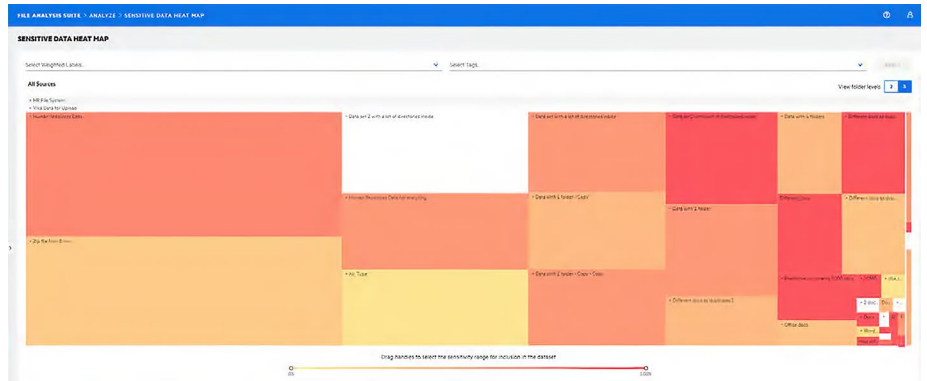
FILE ANALYSIS SUITE > ANALYZE > SENSITIVE DATA HEAT MAP

SENSITIVE DATA HEAT MAP

Select Weighted Labels...

Select Tags...

Search

All Sources

View folder levels 2 3

+ HR File System
+ Fina Data for Upload

+ Human Resources Data

+ Data set 2 with a lot of directories inside

+ Data with a lot of directories inside

+ Data and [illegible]

+ Data with a folders

+ Different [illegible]

+ Human Resources Data for analyzing

+ Data with 1 folder "Copy"

+ Data with 1 folder

+ Different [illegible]

+ Zip file from B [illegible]

+ All_Type

+ Data with 2 folder - Copy - Copy

+ Different docs for duplicates 1

+ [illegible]

+ Office docs

Drag handles to select the sensitivity range for inclusion in the dataset

0%

100%